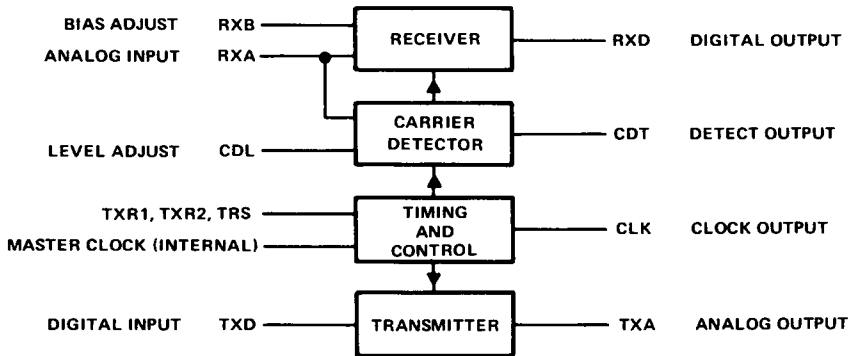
BIAS ADJUST RXB
ANALOG INPUT RXA
RECEIVER
RXD DIGITAL OUTPUT
CARRIER DETECTOR
LEVEL ADJUST CDL
CDT DETECT OUTPUT
TXR1, TXR2, TRS
MASTER CLOCK (INTERNAL)
TIMING AND CONTROL
CLK CLOCK OUTPUT
DIGITAL INPUT TXD
TRANSMITTER
TXA ANALOG OUTPUT